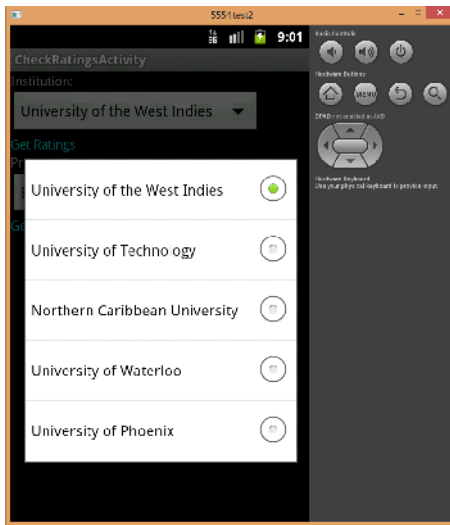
5554:test2

9:01

CheckRatingsActivity

Institution:

University of the West Indies

Get Ratings

Pr

Go

University of the West Indies

University of Technology

Northern Caribbean University

University of Waterloo

University of Phoenix

Audio Controls

Hardware Buttons

MENU

DPAD not enabled in AVD

Hardware Keyboard

Use your physical keyboard to provide input